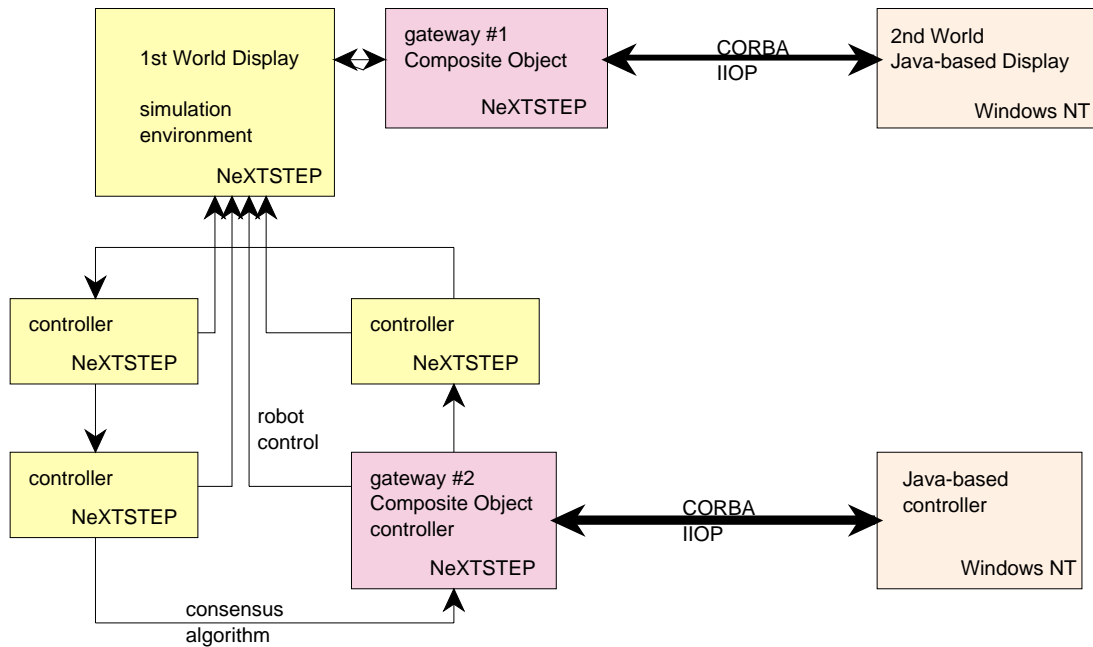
1st World Display

simulation environment

NeXTSTEP

gateway #1
Composite Object

NeXTSTEP

CORBA
IIOP

2nd World
Java-based Display

Windows NT

controller

NeXTSTEP

controller

NeXTSTEP

robot control

controller

NeXTSTEP

gateway #2
Composite Object
controller

NeXTSTEP

CORBA
IIOP

Java-based
controller

Windows NT

consensus
algorithm